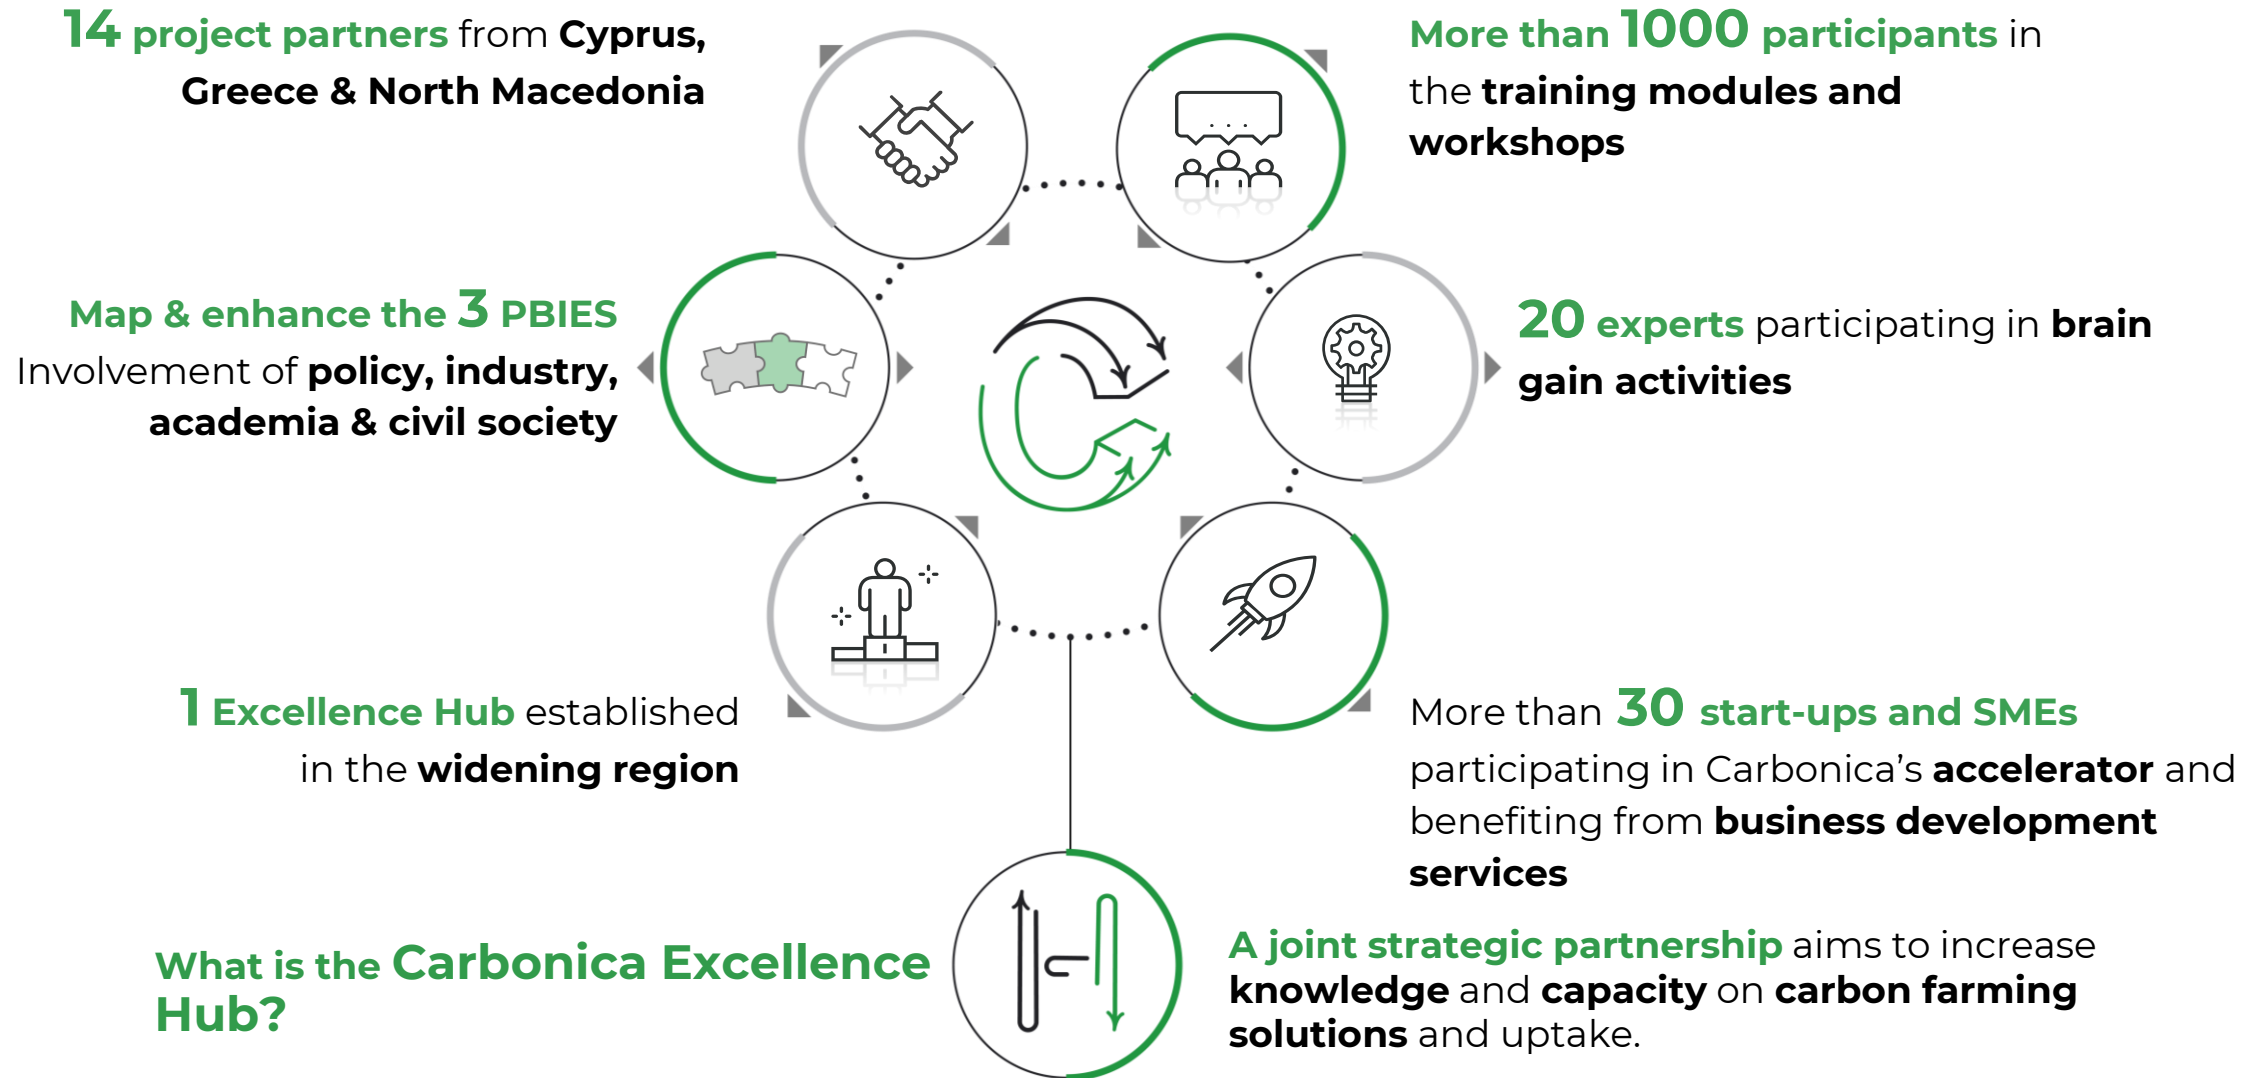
14 project partners from Cyprus, Greece & North Macedonia

More than 1000 participants in the training modules and workshops

Map & enhance the 3 PBIES
Involvement of policy, industry, academia & civil society

20 experts participating in brain gain activities

1 Excellence Hub established in the widening region

More than 30 start-ups and SMEs participating in Carbonica's accelerator and benefiting from business development services

What is the Carbonica Excellence Hub?

A joint strategic partnership aims to increase knowledge and capacity on carbon farming solutions and uptake.